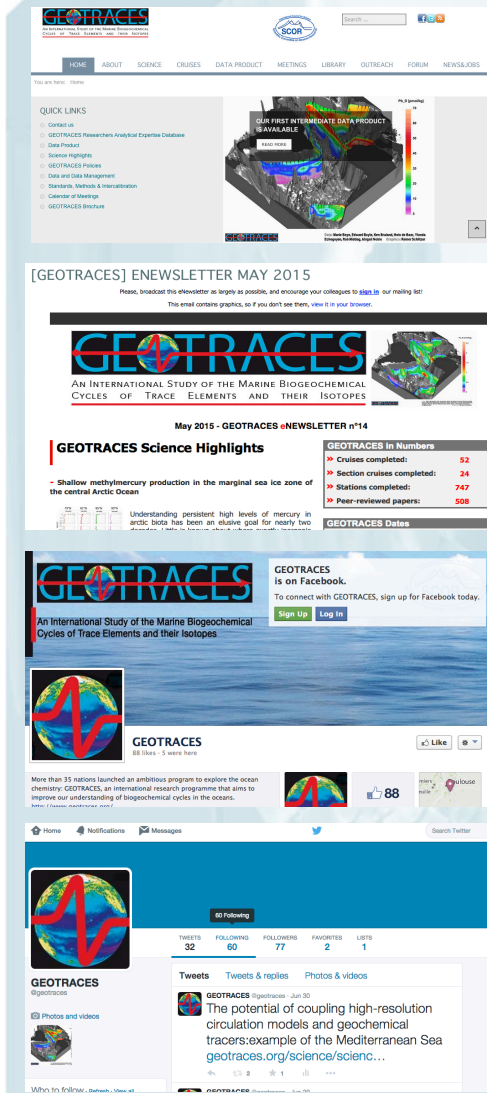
GEOTRACES
AN INTERNATIONAL STUDY OF THE MARINE BIOGEOCHEMICAL CYCLES OF TRACE ELEMENTS AND THEIR ISOTOPES

SCOR

Search ...

HOME ABOUT SCIENCE CRUISES DATA PRODUCT MEETINGS LIBRARY OUTREACH FORUM NEWS&JOBS

You are here: Home

QUICK LINKS
Contact us
GEOTRACES Researchers Analytical Expertise Database
Data Product
Science Highlights
GEOTRACES Policies
Data and Data Management
Standards, Methods & Intercalibration
Calendar of Meetings
GEOTRACES Brochure

OUR FIRST INTERMEDIATE DATA PRODUCT IS AVAILABLE
READ MORE

[GEOTRACES] ENEWSLETTER MAY 2015

Please, broadcast this eNewsletter as largely as possible, and encourage your colleagues to sign in our mailing list!

This email contains graphics, so if you don't see them, view it in your browser.

GEOTRACES
AN INTERNATIONAL STUDY OF THE MARINE BIOGEOCHEMICAL CYCLES OF TRACE ELEMENTS AND THEIR ISOTOPES

May 2015 - GEOTRACES eNEWSLETTER n°14

GEOTRACES Science Highlights

- Shallow methylmercury production in the marginal sea ice zone of the central Arctic Ocean

Understanding persistent high levels of mercury in arctic biota has been an elusive goal for nearly two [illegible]

| GEOTRACES in Numbers | |
|---|---|
| » Cruises completed: | 52 |
| » Section cruises completed: | 24 |
| » Stations completed: | 747 |
| » Peer-reviewed papers: | 508 |

GEOTRACES Dates

GEOTRACES
An International Study of the Marine Biogeochemical Cycles of Trace Elements and their Isotopes

GEOTRACES is on Facebook.
To connect with GEOTRACES, sign up for Facebook today.
Sign Up Log In

GEOTRACES
88 likes · 5 were here

Like

More than 35 nations launched an ambitious program to explore the ocean chemistry: GEOTRACES, an international research programme that aims to improve our understanding of biogeochemical cycles in the oceans.
http://www.geotraces.org/

88

Toulouse

Home Notifications Messages

Search Twitter

60 Following

TWEETS 32 FOLLOWING 60 FOLLOWERS 77 FAVORITES 2 LISTS 1

GEOTRACES
@geotraces

Photos and videos

Tweets Tweets & replies Photos & videos

GEOTRACES @geotraces · Jun 30
The potential of coupling high-resolution circulation models and geochemical tracers:example of the Mediterranean Sea geotraces.org/science/scienc…

2 1

Who to follow · Refresh · View all

GEOTRACES @geotraces · Jun 30